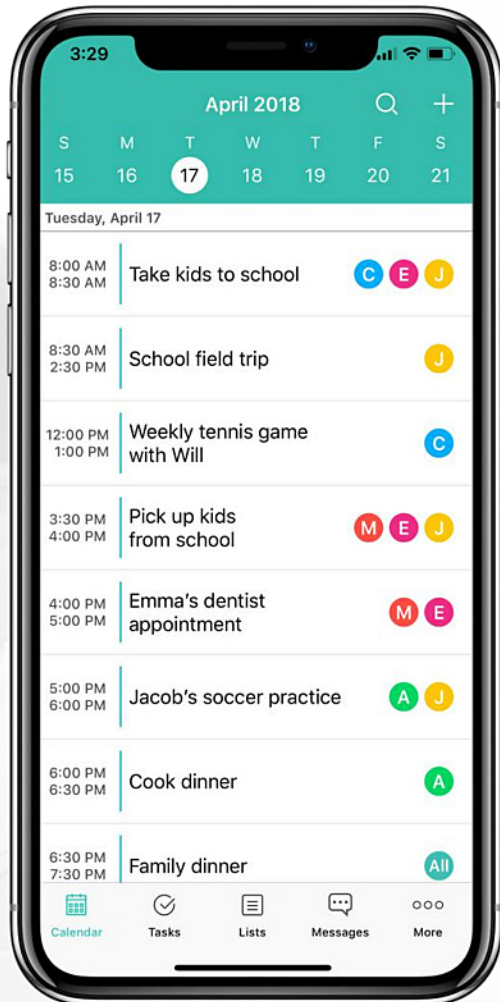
3:29

April 2018

S M T W T F S
15 16 17 18 19 20 21

Tuesday, April 17

8:00 AM
8:30 AM
Take kids to school
C E J

8:30 AM
2:30 PM
School field trip
J

12:00 PM
1:00 PM
Weekly tennis game with Will
C

3:30 PM
4:00 PM
Pick up kids from school
M E J

4:00 PM
5:00 PM
Emma's dentist appointment
M E

5:00 PM
6:00 PM
Jacob's soccer practice
A J

6:00 PM
6:30 PM
Cook dinner
A

6:30 PM
7:30 PM
Family dinner
All

Calendar Tasks Lists Messages More